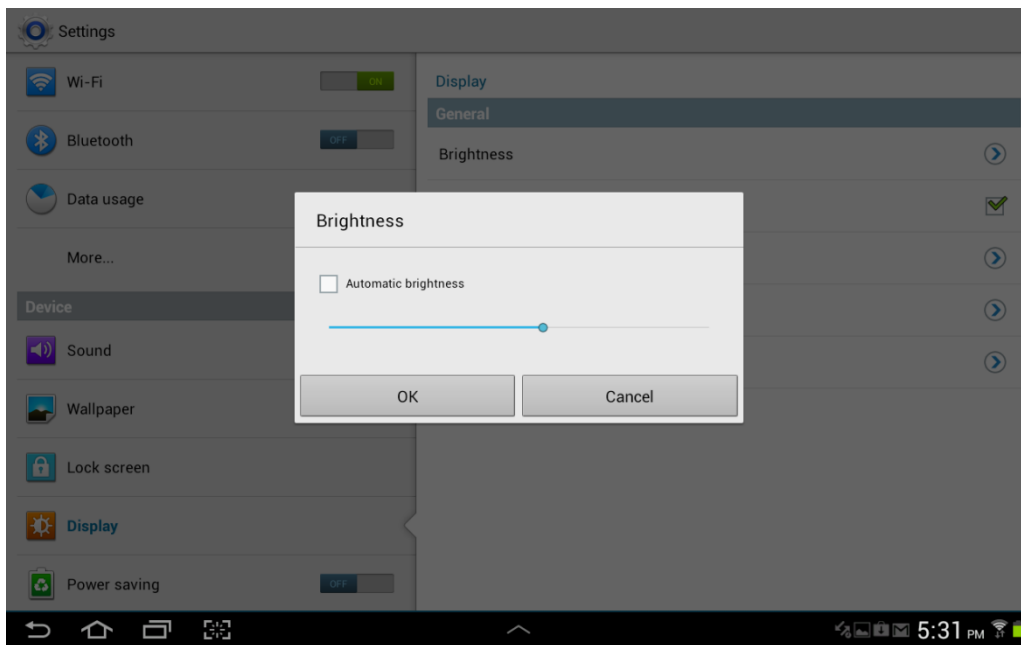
Settings

Wi-Fi
ON

Bluetooth
OFF

Data usage

More...

Device

Sound

Wallpaper

Lock screen

Display

Power saving
OFF

Display

General

Brightness

Brightness

Automatic brightness

OK

Cancel

5:31 PM